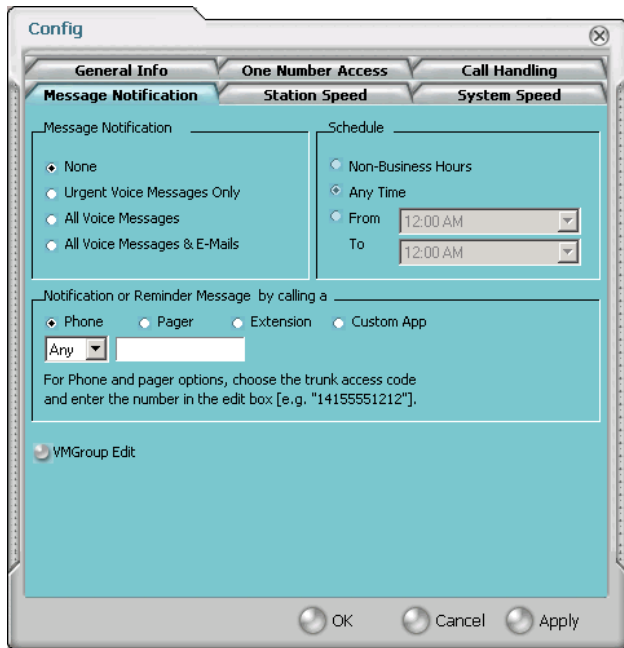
Config

General Info
One Number Access
Call Handling
Message Notification
Station Speed
System Speed

Message Notification
None
Urgent Voice Messages Only
All Voice Messages
All Voice Messages & E-Mails

Schedule
Non-Business Hours
Any Time
From 12:00 AM
To 12:00 AM

Notification or Reminder Message by calling a
Phone
Pager
Extension
Custom App
Any

For Phone and pager options, choose the trunk access code and enter the number in the edit box [e.g. "14155551212"].

VMGroup Edit

OK
Cancel
Apply